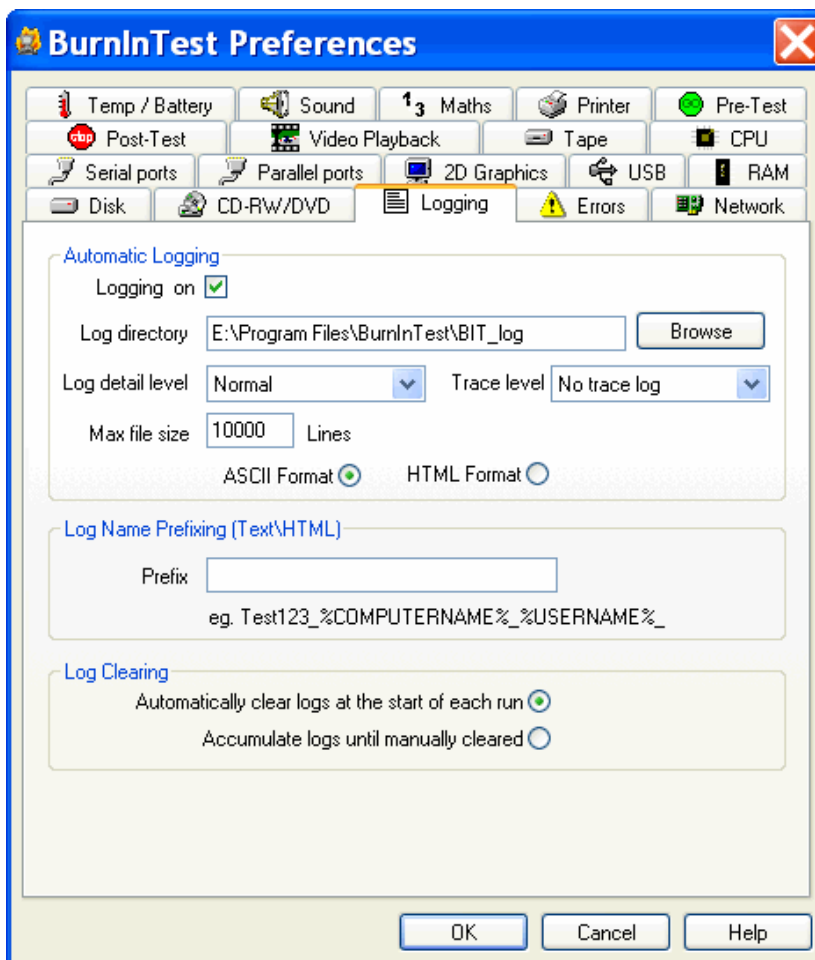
BurnInTest Preferences

Temp / Battery
Sound
Maths
Printer
Pre-Test
Post-Test
Video Playback
Tape
CPU
Serial ports
Parallel ports
2D Graphics
USB
RAM
Disk
CD-RW/DVD
Logging
Errors
Network

Automatic Logging
Logging on
Log directory E:\Program Files\BurnInTest\BIT_log
Browse
Log detail level Normal
Trace level No trace log
Max file size 10000 Lines
ASCII Format
HTML Format

Log Name Prefixing (Text\HTML)
Prefix
eg. Test123_%COMPUTERNAME%_%USERNAME%_

Log Clearing
Automatically clear logs at the start of each run
Accumulate logs until manually cleared

OK
Cancel
Help